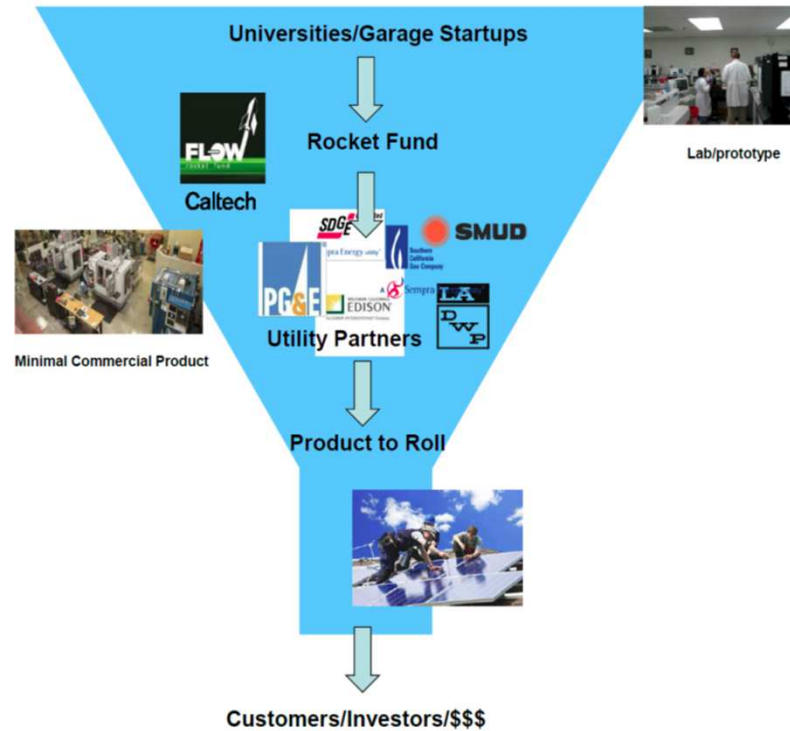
Universities/Garage Startups

Lab/prototype

FLOW
ROCKET FUND

Caltech

Rocket Fund

SDGE

Sempra Energy utility

Southern California Gas Company

SMUD

Minimal Commercial Product

PG&E

SOUTHERN CALIFORNIA EDISON

A Sempra

LA DWP

Utility Partners

Product to Roll

Customers/Investors/$$$